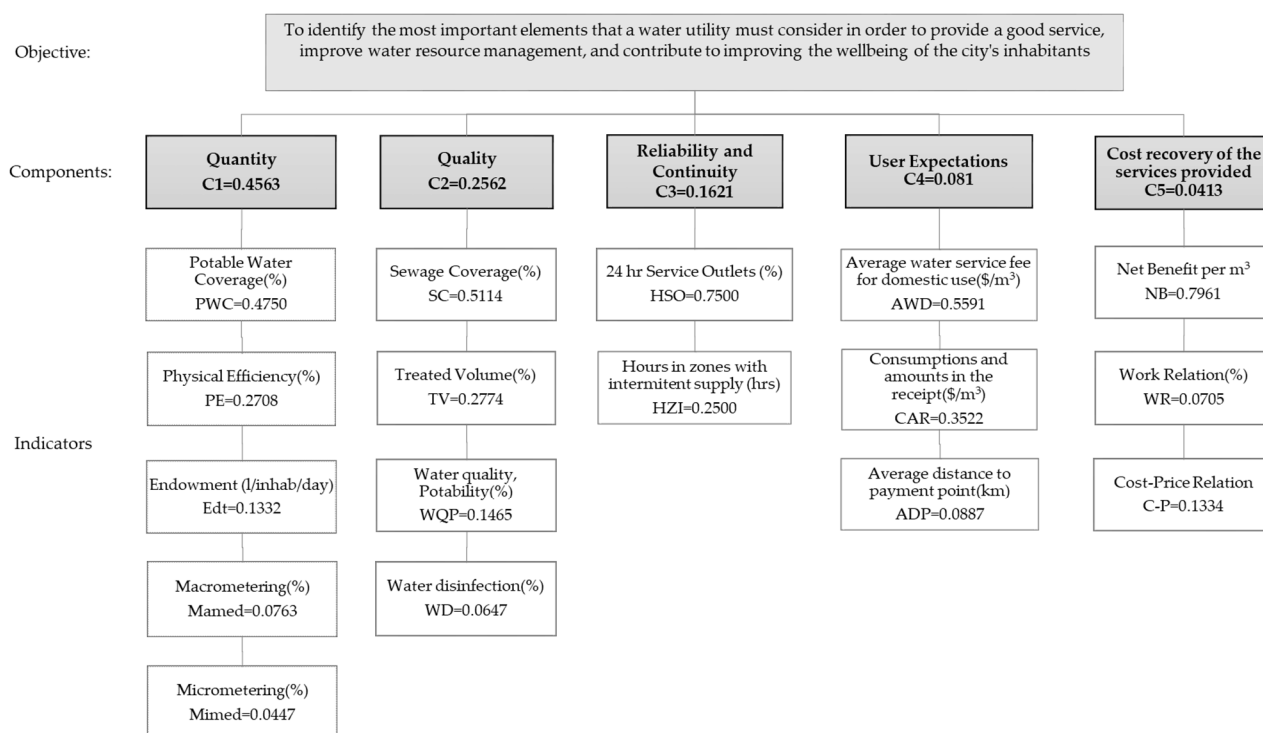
Objective:

To identify the most important elements that a water utility must consider in order to provide a good service, improve water resource management, and contribute to improving the wellbeing of the city's inhabitants

Components:

Quantity
C1=0.4563

Quality
C2=0.2562

Reliability and Continuity
C3=0.1621

User Expectations
C4=0.081

Cost recovery of the services provided
C5=0.0413

Indicators

Potable Water Coverage(%)
PWC=0.4750

Physical Efficiency(%)
PE=0.2708

Endowment (l/inhab/day)
Edt=0.1332

Macrometering(%)
Mamed=0.0763

Micrometering(%)
Mimed=0.0447

Sewage Coverage(%)
SC=0.5114

Treated Volume(%)
TV=0.2774

Water quality, Potability(%)
WQP=0.1465

Water disinfection(%)
WD=0.0647

24 hr Service Outlets (%)
HSO=0.7500

Hours in zones with intermitent supply (hrs)
HZI=0.2500

Average water service fee for domestic use($/$m^3$)
AWD=0.5591

Consumptions and amounts in the receipt($/$m^3$)
CAR=0.3522

Average distance to payment point(km)
ADP=0.0887

Net Benefit per $m^3$
NB=0.7961

Work Relation(%)
WR=0.0705

Cost-Price Relation
C-P=0.1334